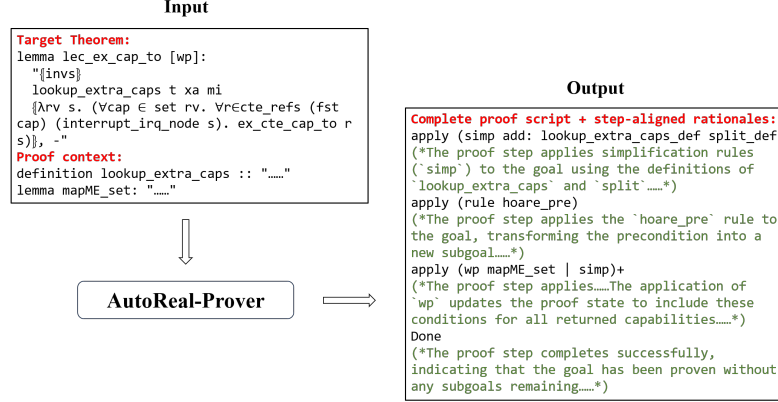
Input

Target Theorem:
lemma lec_ex_cap_to [wp]:
"⦃invs⦄
lookup_extra_caps t xa mi
⦃λrv s. (∀cap ∈ set rv. ∀r∈cte_refs (fst cap) (interrupt_irq_node s). ex_cte_cap_to r s)⦄, -"
Proof context:
definition lookup_extra_caps :: "……"
lemma mapME_set: "……"

AutoReal-Prover

Output

Complete proof script + step-aligned rationales:
apply (simp add: lookup_extra_caps_def split_def
(*The proof step applies simplification rules (`simp`) to the goal using the definitions of `lookup_extra_caps` and `split`……*)
apply (rule hoare_pre)
(*The proof step applies the `hoare_pre` rule to the goal, transforming the precondition into a new subgoal……*)
apply (wp mapME_set | simp)+
(*The proof step applies……The application of `wp` updates the proof state to include these conditions for all returned capabilities……*)
Done
(*The proof step completes successfully, indicating that the goal has been proven without any subgoals remaining……*)